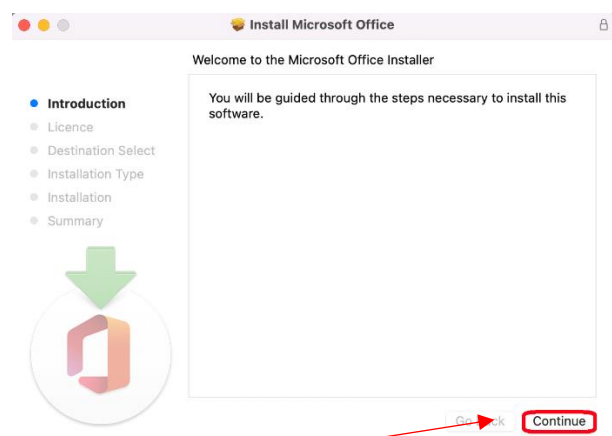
Install Microsoft Office

Welcome to the Microsoft Office Installer

Introduction
Licence
Destination Select
Installation Type
Installation
Summary

You will be guided through the steps necessary to install this software.

Go Back
Continue